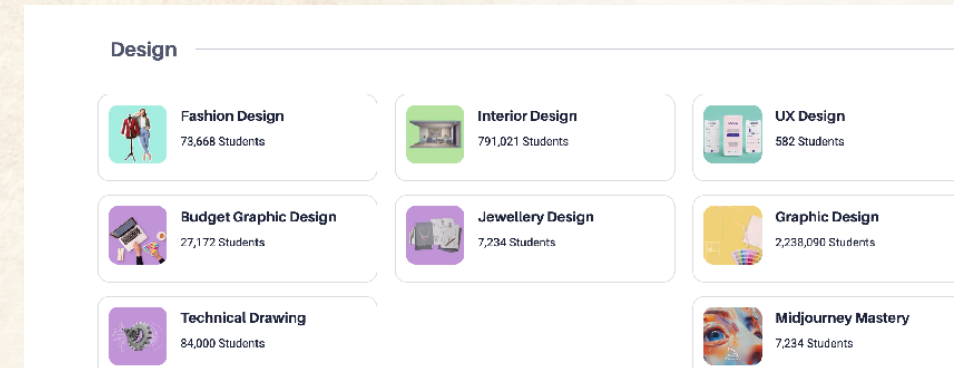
Design

Fashion Design
73,668 Students

Interior Design
791,021 Students

UX Design
582 Students

Budget Graphic Design
27,172 Students

Jewellery Design
7,234 Students

Graphic Design
2,238,090 Students

Technical Drawing
84,000 Students

Midjourney Mastery
7,234 Students